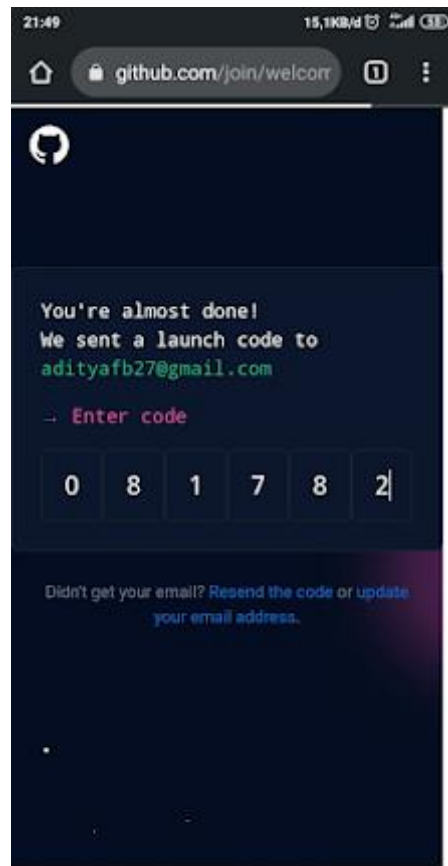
21:49

15,1KB/d

github.com/join/welcom

1

You're almost done!
We sent a launch code to
adityafb27@gmail.com

→ Enter code

0 8 1 7 8 2

Didn't get your email? Resend the code or update your email address.